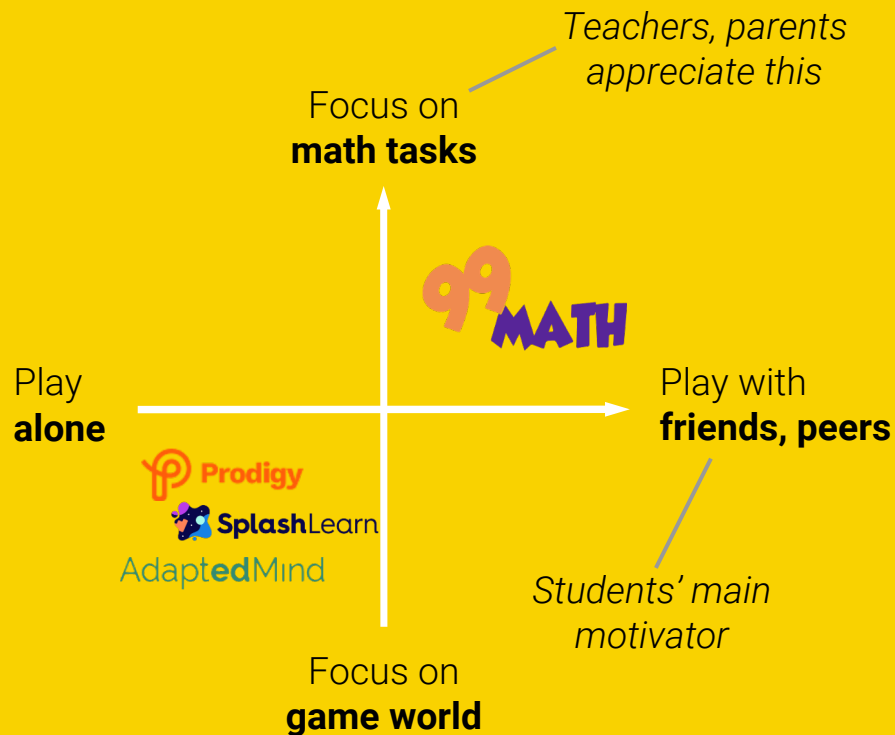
*Teachers, parents appreciate this*

Focus on
**math tasks**

99 MATH

Play
**alone**

Play with
**friends, peers**

Prodigy

SplashLearn

AdaptedMind

*Students' main motivator*

Focus on
**game world**